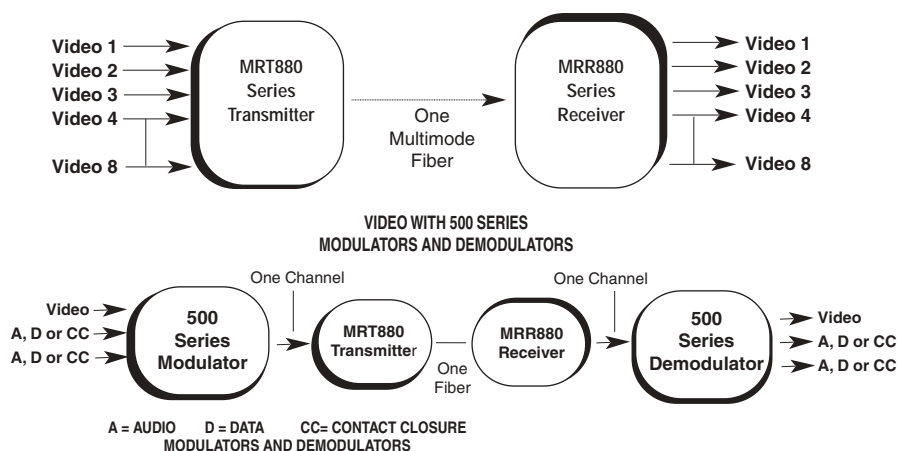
Video 1
Video 2
Video 3
Video 4
Video 8

MRT880 Series Transmitter

One Multimode Fiber

MRR880 Series Receiver

Video 1
Video 2
Video 3
Video 4
Video 8

VIDEO WITH 500 SERIES MODULATORS AND DEMODULATORS

Video
A, D or CC
A, D or CC

500 Series Modulator

One Channel

MRT880 Transmitter

One Fiber

MRR880 Receiver

One Channel

500 Series Demodulator

Video
A, D or CC
A, D or CC

A = AUDIO D = DATA CC= CONTACT CLOSURE
MODULATORS AND DEMODULATORS